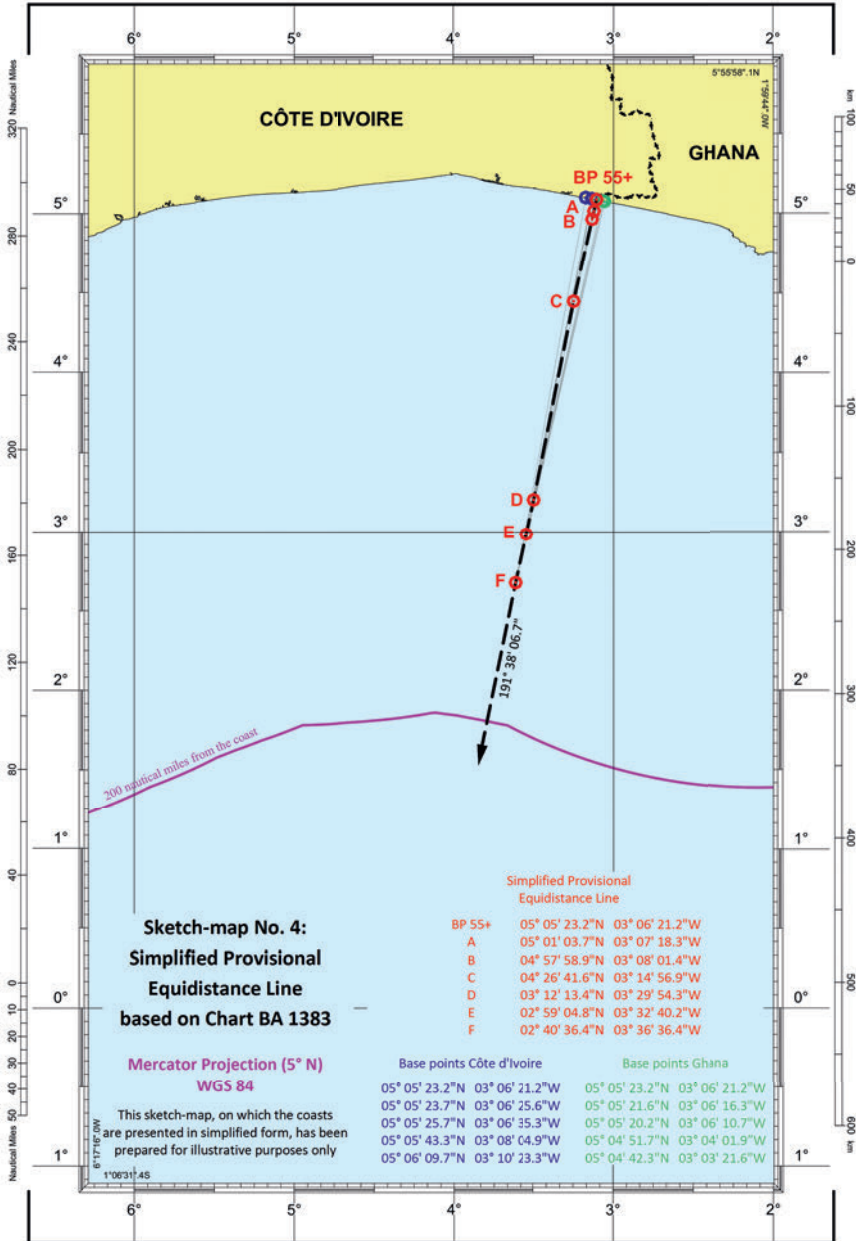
6° 5° 4° 3° 2°

5°55'58".1N

1°59'44".0W

CÔTE D'IVOIRE

GHANA

BP 55+

A

B

C

D

E

F

191° 38' 06.7"

200 nautical miles from the coast

Nautical Miles

320 280 240 200 160 120 80 40 0 10 20 30 40 50

Nautical Miles

km

100 50 0 100 200 300 400 500 600

km

5° 4° 3° 2° 1° 0° 1°

Simplified Provisional Equidistance Line

| | | |
|---|---|---|
| BP 55+ | 05° 05' 23.2"N | 03° 06' 21.2"W |
| A | 05° 01' 03.7"N | 03° 07' 18.3"W |
| B | 04° 57' 58.9"N | 03° 08' 01.4"W |
| C | 04° 26' 41.6"N | 03° 14' 56.9"W |
| D | 03° 12' 13.4"N | 03° 29' 54.3"W |
| E | 02° 59' 04.8"N | 03° 32' 40.2"W |
| F | 02° 40' 36.4"N | 03° 36' 36.4"W |

Sketch-map No. 4: Simplified Provisional Equidistance Line based on Chart BA 1383

Mercator Projection (5° N)
WGS 84

This sketch-map, on which the coasts are presented in simplified form, has been prepared for illustrative purposes only

Base points Côte d'Ivoire

| | |
|---|---|
| 05° 05' 23.2"N | 03° 06' 21.2"W |
| 05° 05' 23.7"N | 03° 06' 25.6"W |
| 05° 05' 25.7"N | 03° 06' 35.3"W |
| 05° 05' 43.3"N | 03° 08' 04.9"W |
| 05° 06' 09.7"N | 03° 10' 23.3"W |

Base points Ghana

| | |
|---|---|
| 05° 05' 23.2"N | 03° 06' 21.2"W |
| 05° 05' 21.6"N | 03° 06' 16.3"W |
| 05° 05' 20.2"N | 03° 06' 10.7"W |
| 05° 04' 51.7"N | 03° 04' 01.9"W |
| 05° 04' 42.3"N | 03° 03' 21.6"W |

6°17'16".0W

1°06'31".4S

6° 5° 4° 3° 2°